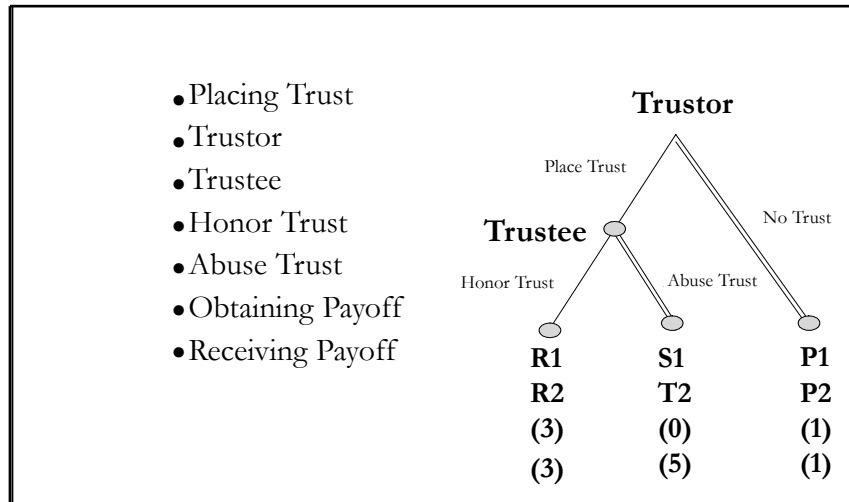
- Placing Trust
- Trustor
- Trustee
- Honor Trust
- Abuse Trust
- Obtaining Payoff
- Receiving Payoff

Trustor

Place Trust

No Trust

Trustee

Honor Trust

Abuse Trust

R1
R2
(3)
(3)

S1
T2
(0)
(5)

P1
P2
(1)
(1)